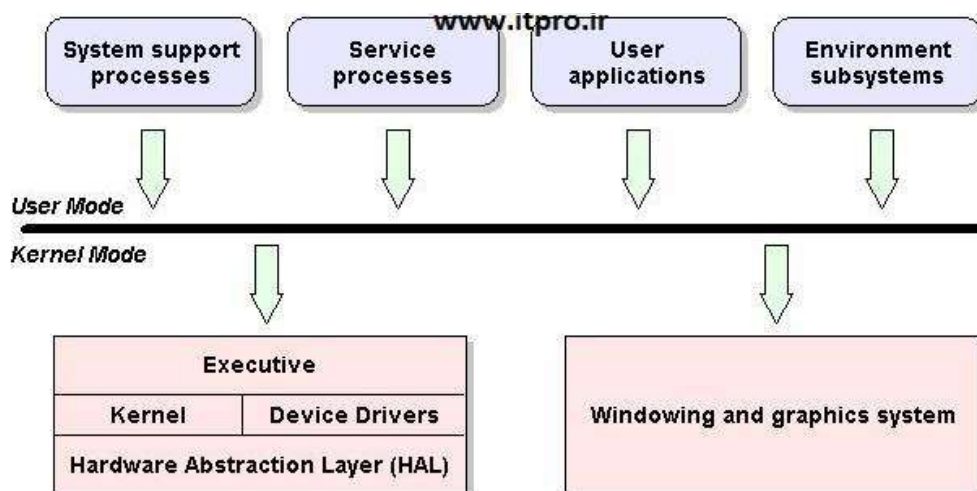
www.itpro.ir

System support processes

Service processes

User applications

Environment subsystems

User Mode

Kernel Mode

Executive

Kernel

Device Drivers

Hardware Abstraction Layer (HAL)

Windowing and graphics system